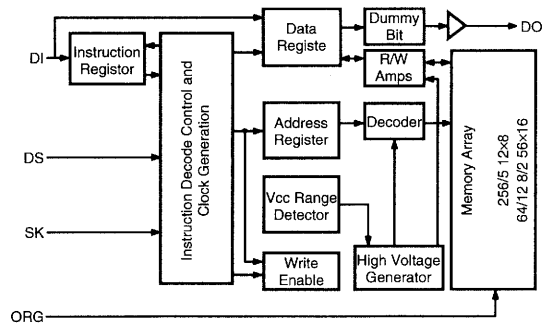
DI
Instruction Registor
Instruction Decode Control and Clock Generation
Data Registe
Dummy Bit
DO
R/W Amps
Address Register
Decoder
Memory Array
256/5 12×8
64/12 8/2 56×16
DS
Vcc Range Detector
SK
Write Enable
High Voltage Generator
ORG